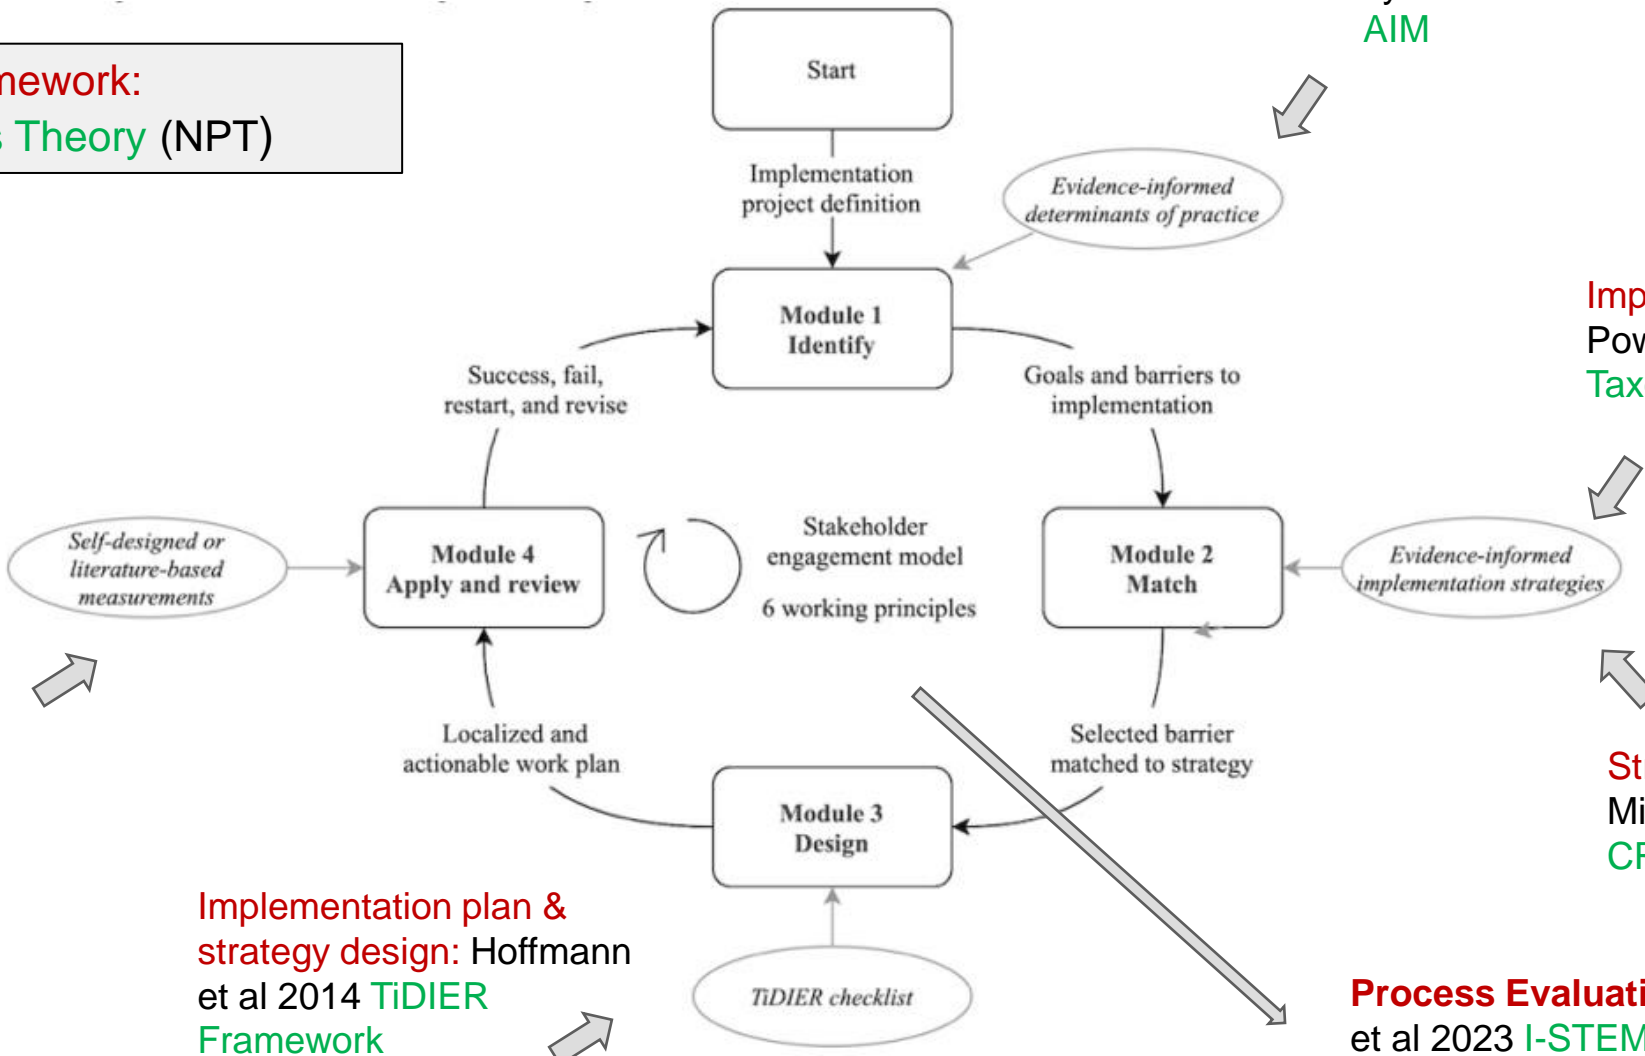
nework:
Theory (NPT)

AIM

Start

Implementation project definition

Evidence-informed determinants of practice

Module 1 Identify

Success, fail, restart, and revise

Goals and barriers to implementation

Imp
Pow
Tax

Self-designed or literature-based measurements

Module 4 Apply and review

Stakeholder engagement model

6 working principles

Module 2 Match

Evidence-informed implementation strategies

Localized and actionable work plan

Selected barrier matched to strategy

St
Mi
CF

Module 3 Design

Implementation plan & strategy design: Hoffmann et al 2014 TiDIER Framework

TiDIER checklist

Process Evaluati
et al 2023 I-STEM